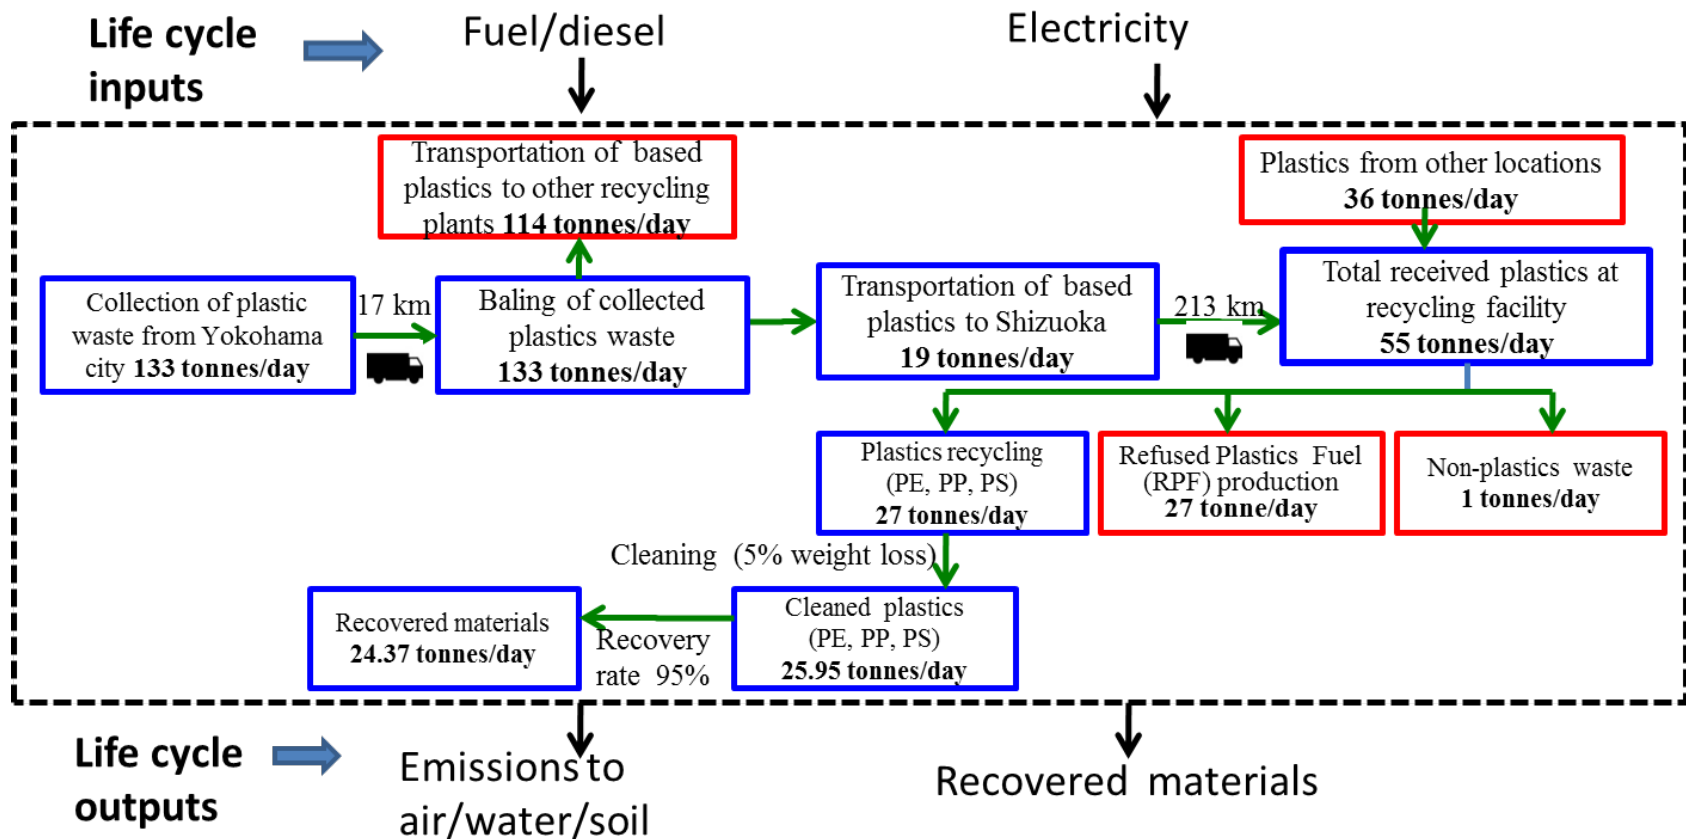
Life cycle inputs

Fuel/diesel

Electricity

Transportation of based plastics to other recycling plants **114 tonnes/day**

Plastics from other locations **36 tonnes/day**

Collection of plastic waste from Yokohama city **133 tonnes/day**

17 km

Baling of collected plastics waste **133 tonnes/day**

Transportation of based plastics to Shizuoka **19 tonnes/day**

213 km

Total received plastics at recycling facility **55 tonnes/day**

Plastics recycling (PE, PP, PS) **27 tonnes/day**

Refused Plastics Fuel (RPF) production **27 tonne/day**

Non-plastics waste **1 tonnes/day**

Cleaning (5% weight loss)

Recovered materials **24.37 tonnes/day**

Recovery rate 95%

Cleaned plastics (PE, PP, PS) **25.95 tonnes/day**

Life cycle outputs

Emissions to air/water/soil

Recovered materials